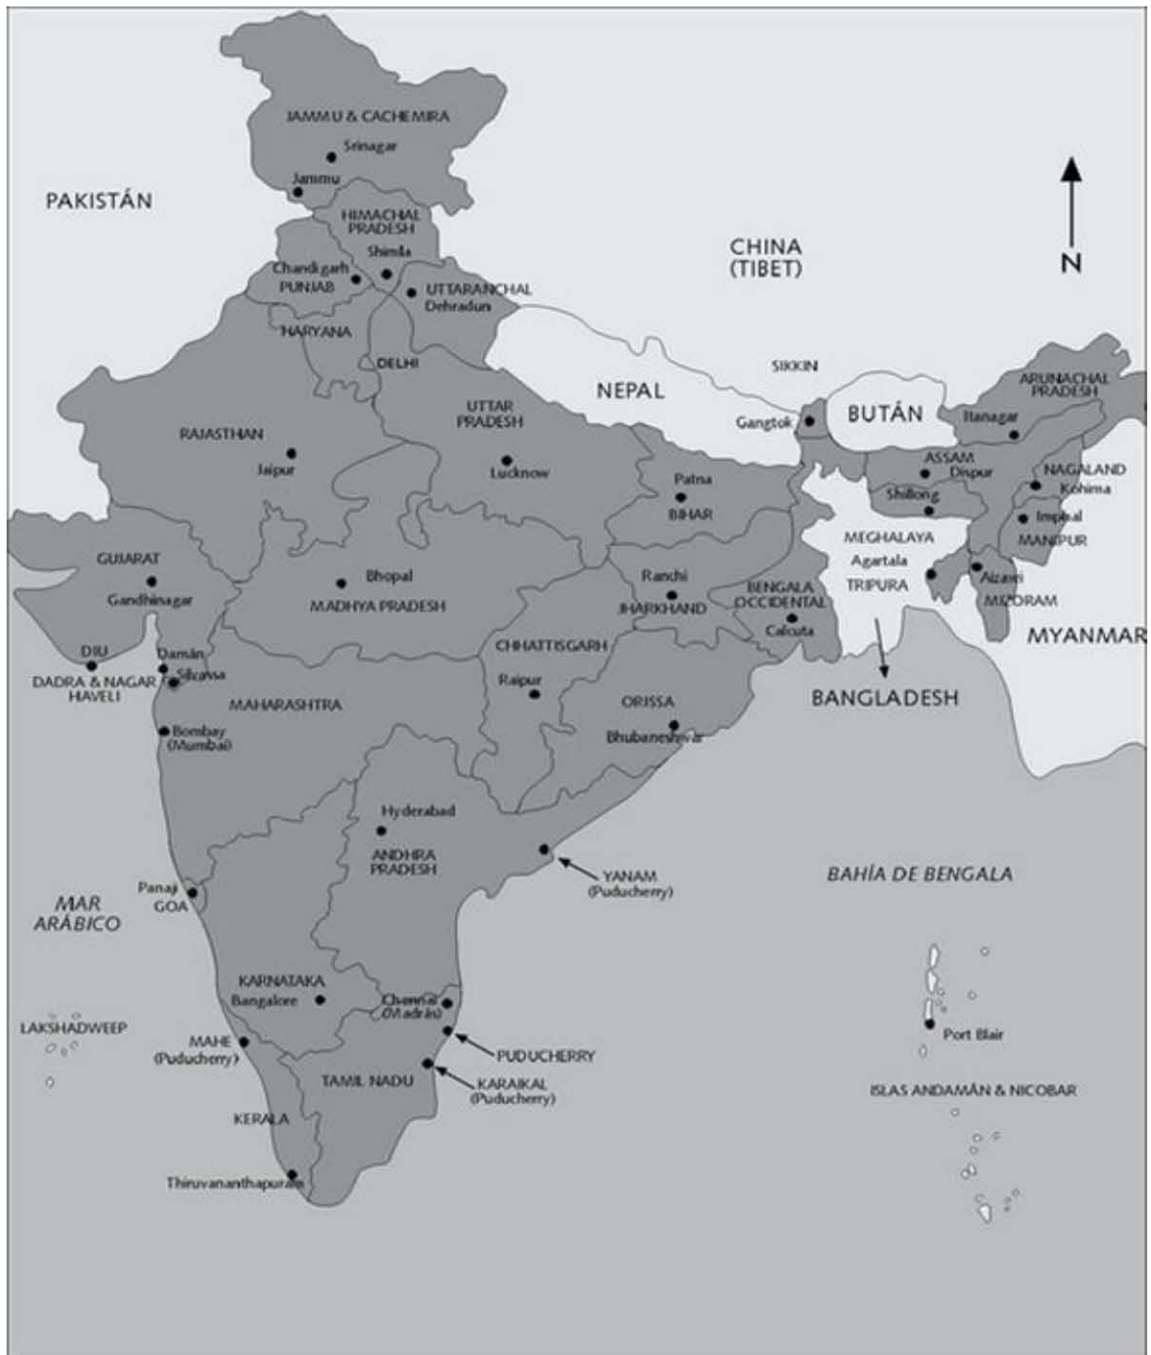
JAMMU & CACHEMIRA
Srinagar
Jammu
PAKISTÁN
N
HIMACHAL PRADESH
Shimla
Chandigarh
PUNJAB
UTTARANCHAL
Dehradun
CHINA (TIBET)
HARYANA
DELHI
SIKKIN
NEPAL
ARUNACHAL PRADESH
BUTÁN
Itanagar
Gangtok
RAJASTHAN
UTTAR PRADESH
Jaipur
Lucknow
ASSAM
Dispur
NAGALAND
Kohima
Patna
BIHAR
Shillong
Imphal
MANIPUR
MEGHALAYA
Agartala
TRIPURA
GUJARAT
Gandhinagar
Bhopal
MADHYA PRADESH
Ranchi
JHARKHAND
BENGALA OCCIDENTAL
Calcuta
Aizawl
MIZORAM
MYANMAR
DIU
Damán
DADRA & NAGAR HAVELI
Silvassa
CHHATTISGARH
Raipur
BANGLADESH
MAHARASHTRA
ORISSA
Bombay (Mumbai)
Bhubaneshwar
Hyderabad
ANDHRA PRADESH
YANAM (Puducherry)
BAHÍA DE BENGALA
MAR ARÁBICO
Panaji
GOA
KARNATAKA
Bangalore
Chennai (Madrás)
LAKSHADWEEP
MAHE (Puducherry)
PUDUCHERRY
Port Blair
TAMIL NADU
KARAIKAL (Puducherry)
ISLAS ANDAMÁN & NICOBAR
KERALA
Thiruvananthapuram